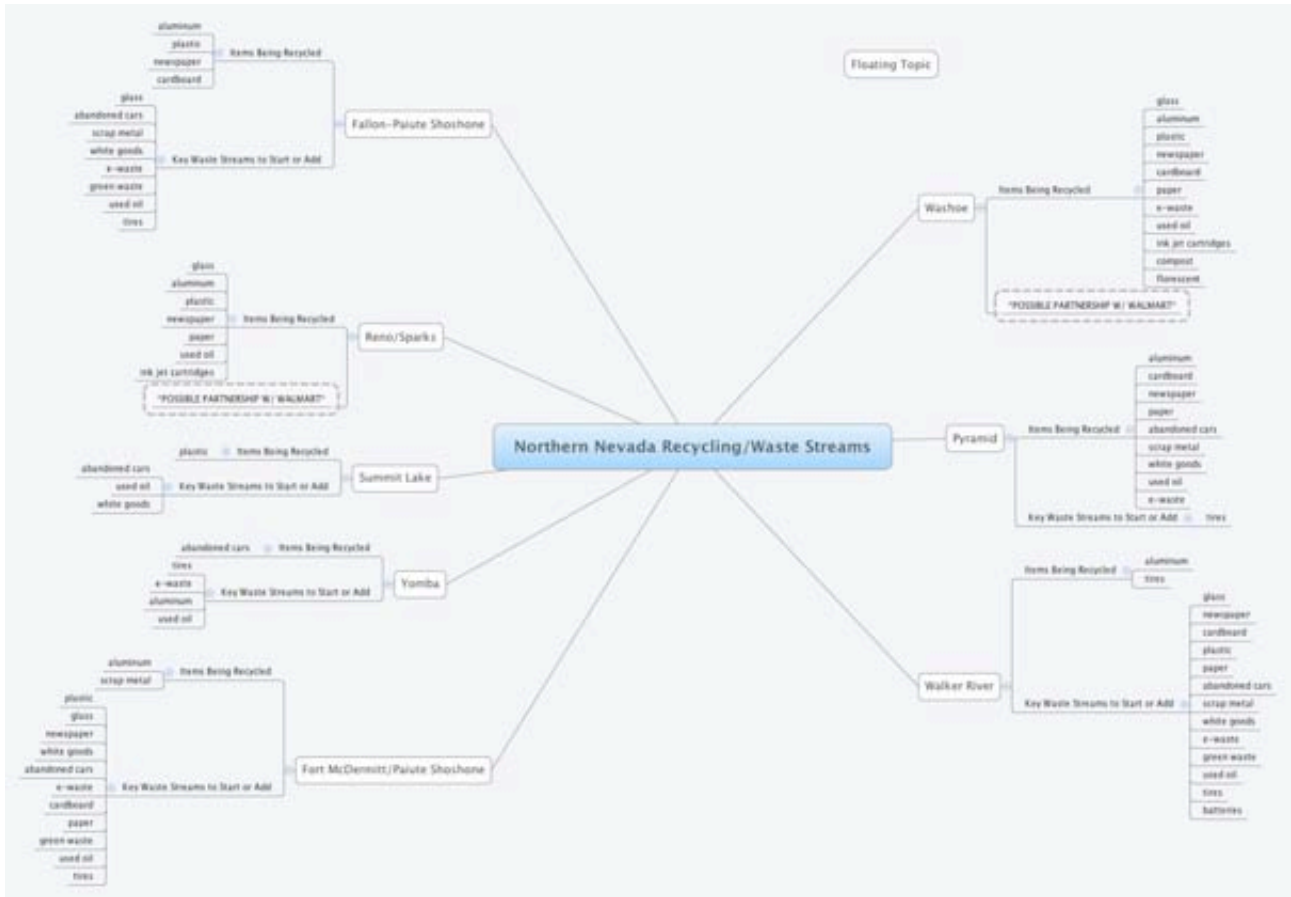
Northern Nevada Recycling/Waste Streams

Floating Topic

Fallon-Paiute Shoshone
Items Being Recycled
aluminum
plastic
newspaper
cardboard
Key Waste Streams to Start or Add
glass
abandoned cars
scrap metal
white goods
e-waste
green waste
used oil
tires

Reno/Sparks
Items Being Recycled
glass
aluminum
plastic
newspaper
paper
used oil
ink jet cartridges
*POSSIBLE PARTNERSHIP W/ WALMART*

Summit Lake
Items Being Recycled
plastic
Key Waste Streams to Start or Add
abandoned cars
used oil
white goods

Yomba
Items Being Recycled
abandoned cars
Key Waste Streams to Start or Add
tires
e-waste
aluminum
used oil

Fort McDermitt/Paiute Shoshone
Items Being Recycled
aluminum
scrap metal
Key Waste Streams to Start or Add
plastic
glass
newspaper
white goods
abandoned cars
e-waste
cardboard
paper
green waste
used oil
tires

Washoe
Items Being Recycled
glass
aluminum
plastic
newspaper
cardboard
paper
e-waste
used oil
ink jet cartridges
compost
florescent
*POSSIBLE PARTNERSHIP W/ WALMART*

Pyramid
Items Being Recycled
aluminum
cardboard
newspaper
paper
abandoned cars
scrap metal
white goods
used oil
e-waste
Key Waste Streams to Start or Add
tires

Walker River
Items Being Recycled
aluminum
tires
Key Waste Streams to Start or Add
glass
newspaper
cardboard
plastic
paper
abandoned cars
scrap metal
white goods
e-waste
green waste
used oil
tires
batteries